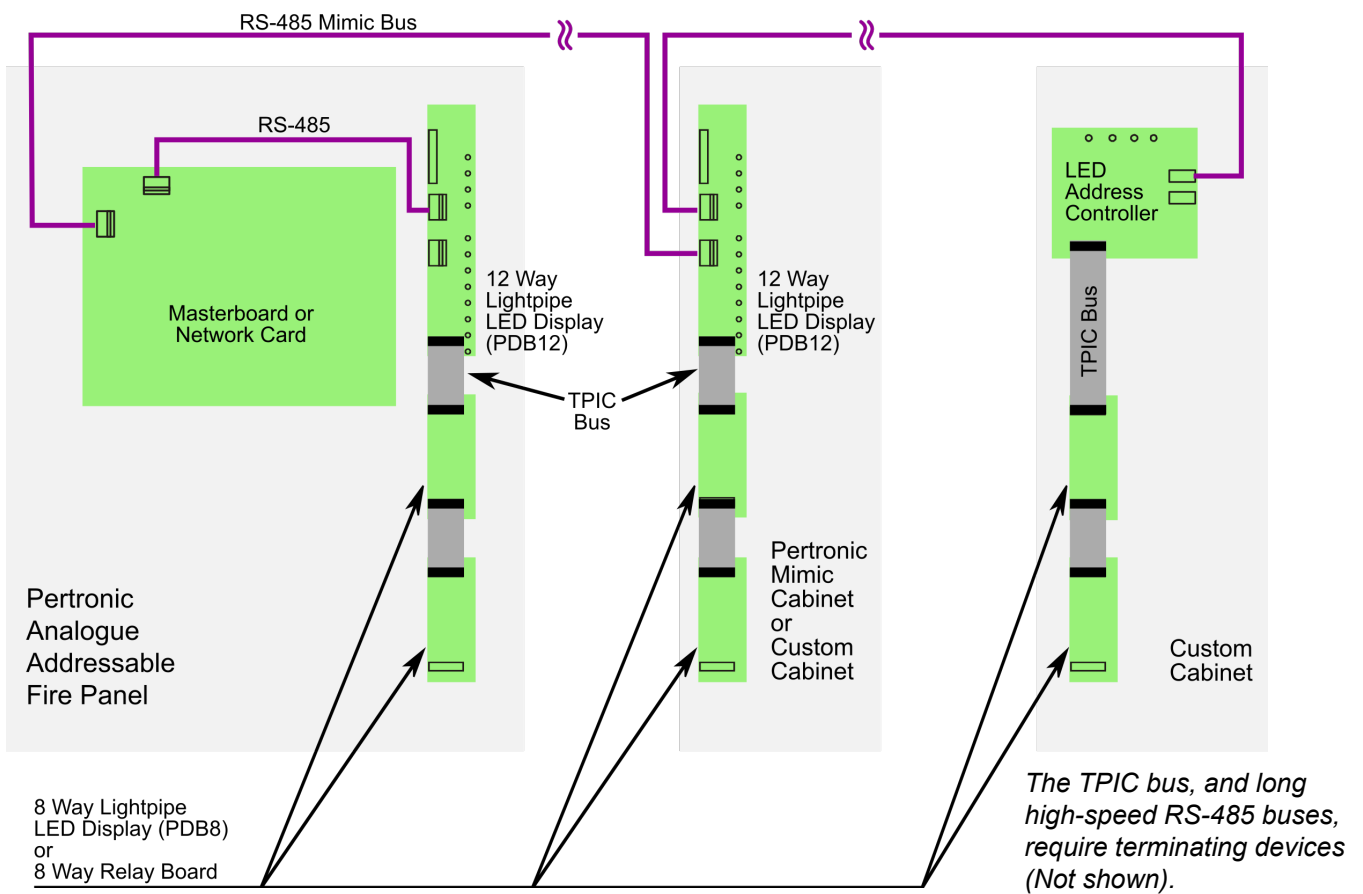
RS-485 Mimic Bus

RS-485

Masterboard or Network Card

12 Way Lightpipe LED Display (PDB12)

12 Way Lightpipe LED Display (PDB12)

LED Address Controller

TPIC Bus

TPIC Bus

Pertronic Mimic Cabinet or Custom Cabinet

Pertronic Analogue Addressable Fire Panel

Custom Cabinet

8 Way Lightpipe LED Display (PDB8) or 8 Way Relay Board

*The TPIC bus, and long high-speed RS-485 buses, require terminating devices (Not shown).*